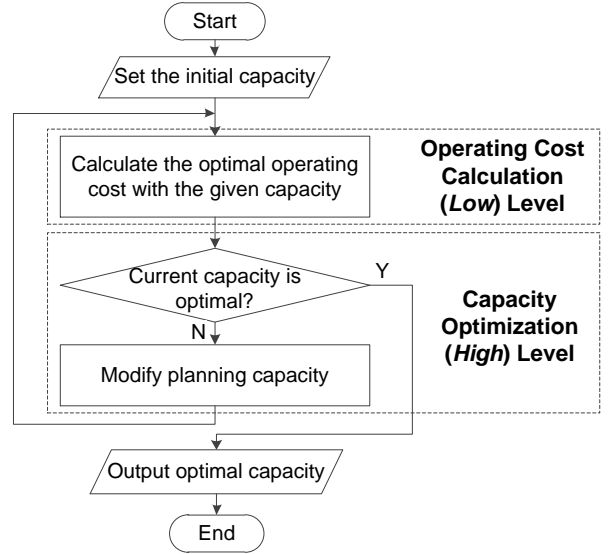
Start

Set the initial capacity

Calculate the optimal operating cost with the given capacity

Operating Cost Calculation (*Low*) Level

Current capacity is optimal?

Y

N

Modify planning capacity

Capacity Optimization (*High*) Level

Output optimal capacity

End